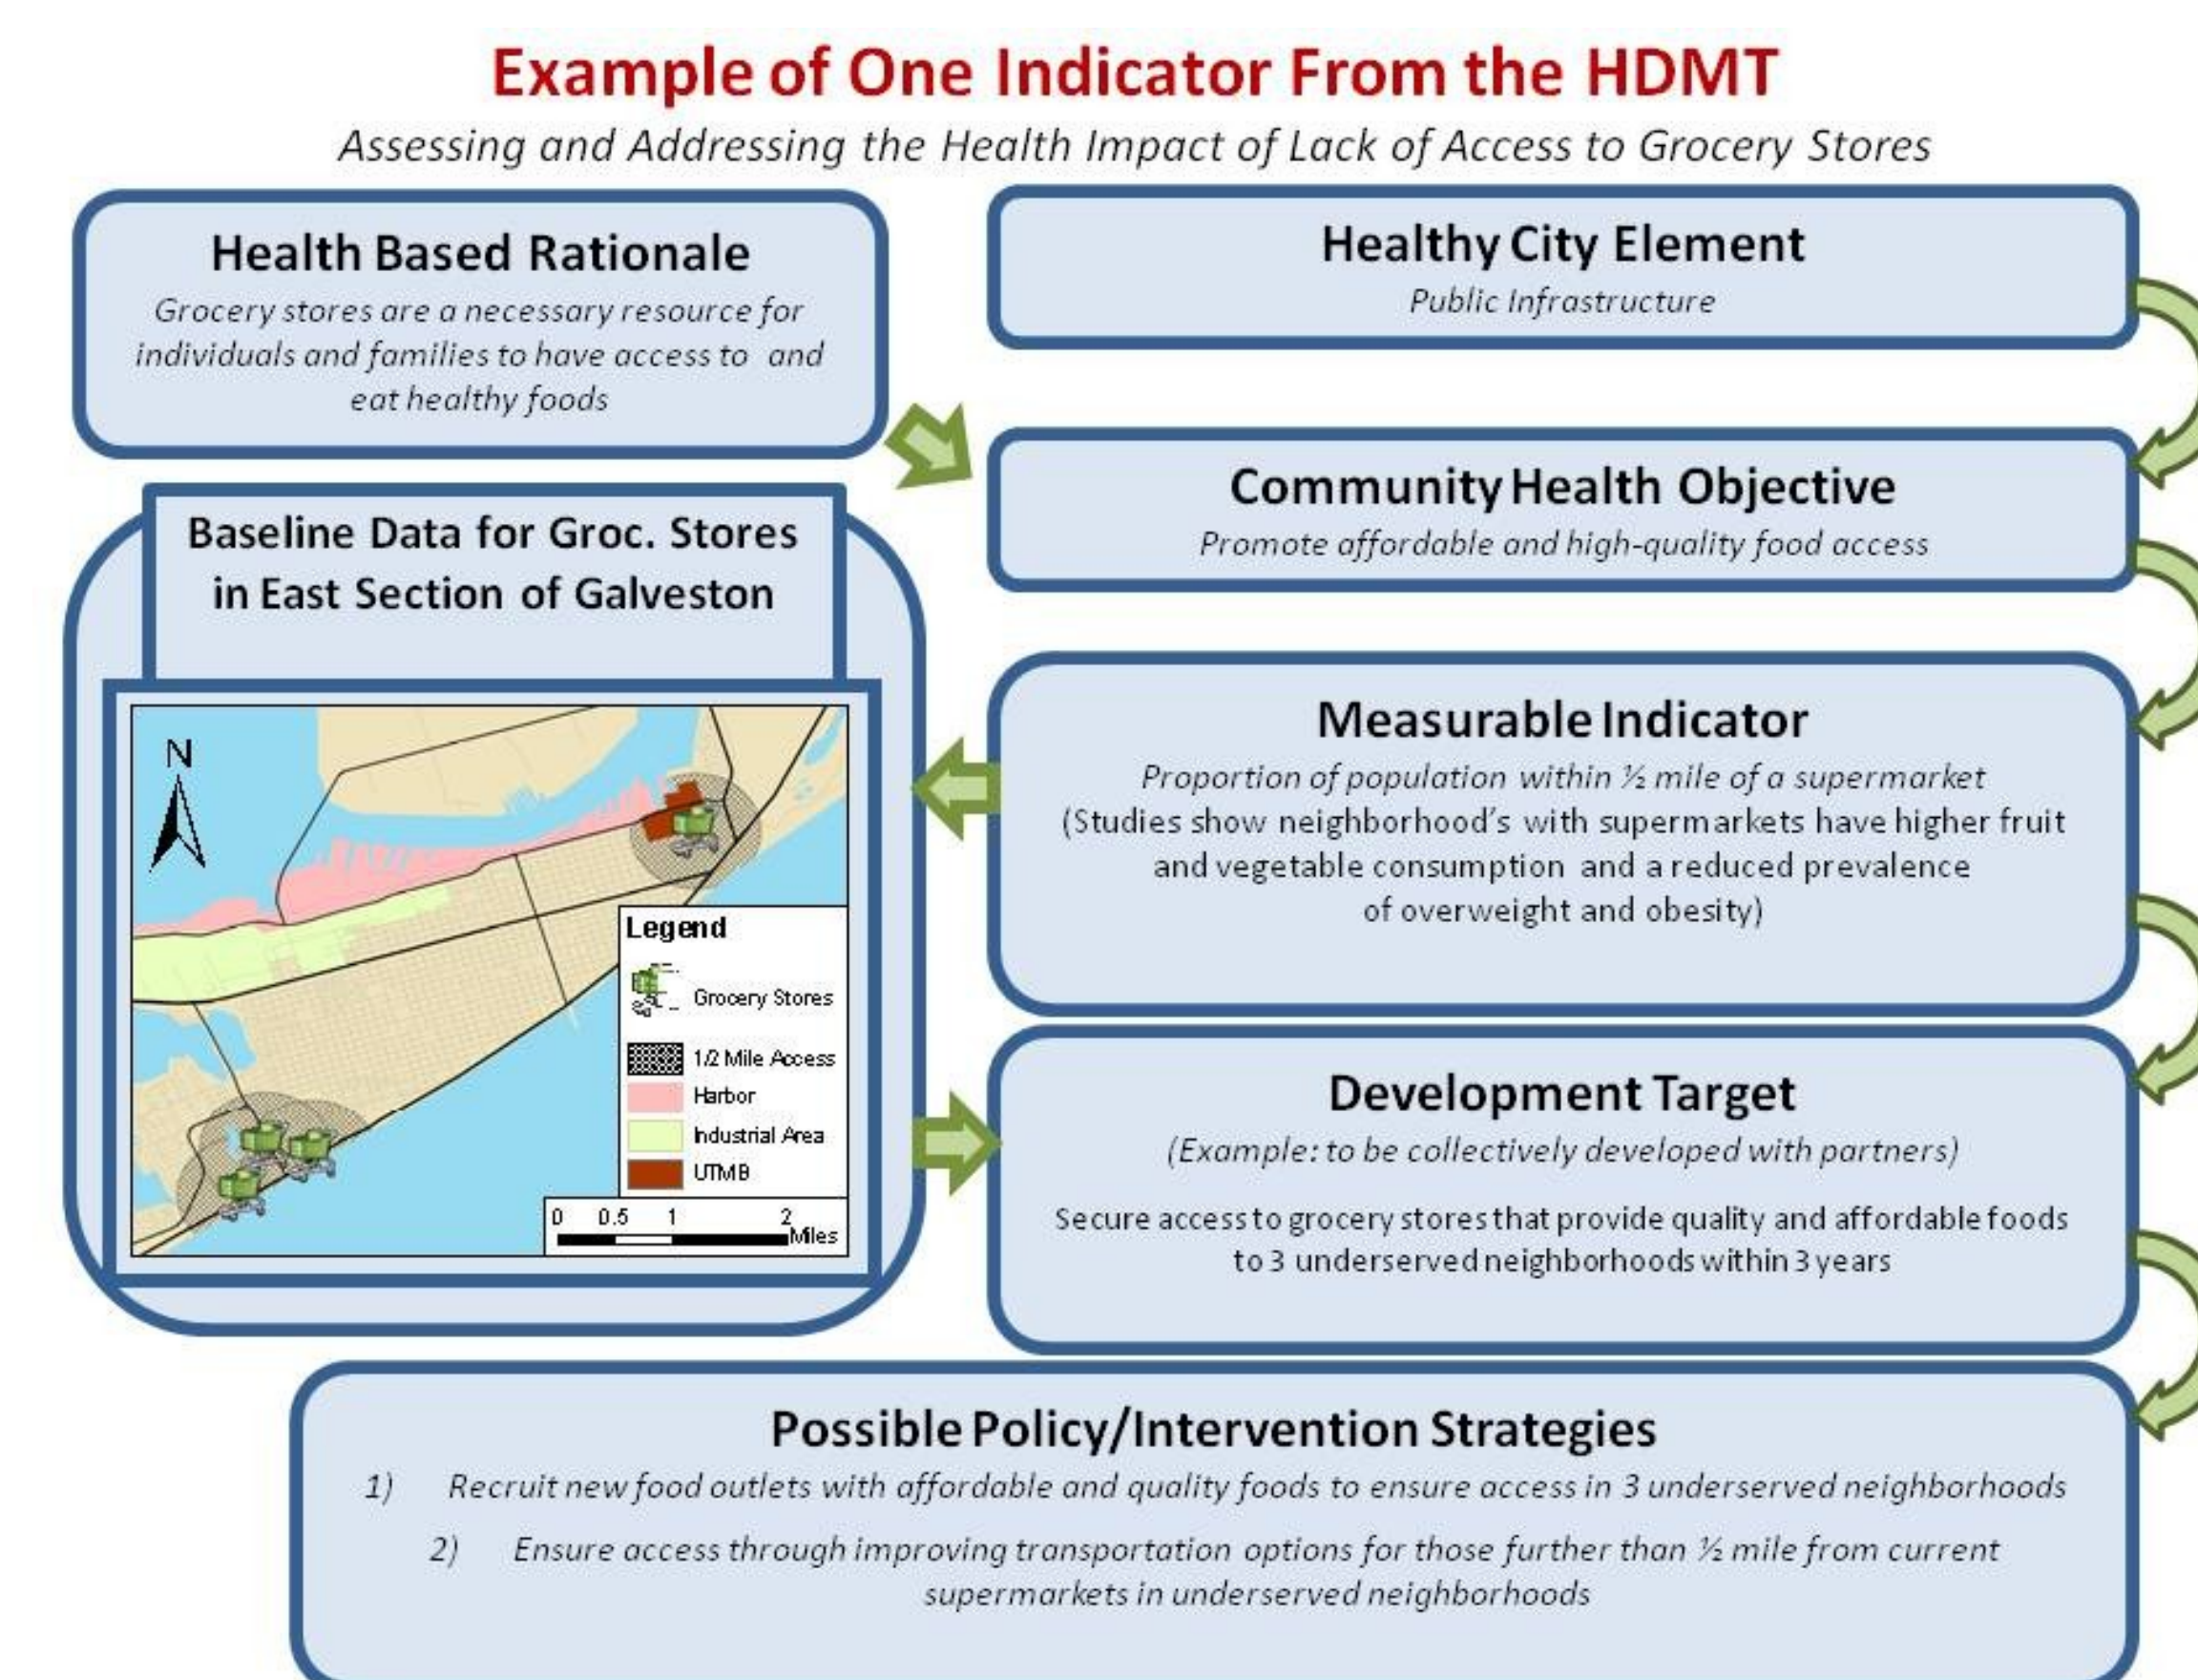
Example of One Indicator From the HDMT

Assessing and Addressing the Health Impact of Lack of Access to Grocery Stores

Health Based Rationale

Grocery stores are a necessary resource for individuals and families to have access to and eat healthy foods

Healthy City Element

Public Infrastructure

Community Health Objective

Promote affordable and high-quality food access

Baseline Data for Groc. Stores in East Section of Galveston

N

Legend

Grocery Stores

1/2 Mile Access

Harbor

Industrial Area

UTMB

0 0.5 1 2 Miles

Measurable Indicator

Proportion of population within ½ mile of a supermarket

(Studies show neighborhood's with supermarkets have higher fruit and vegetable consumption and a reduced prevalence of overweight and obesity)

Development Target

(Example: to be collectively developed with partners)

Secure access to grocery stores that provide quality and affordable foods to 3 underserved neighborhoods within 3 years

Possible Policy/Intervention Strategies

1) Recruit new food outlets with affordable and quality foods to ensure access in 3 underserved neighborhoods

2) Ensure access through improving transportation options for those further than ½ mile from current supermarkets in underserved neighborhoods